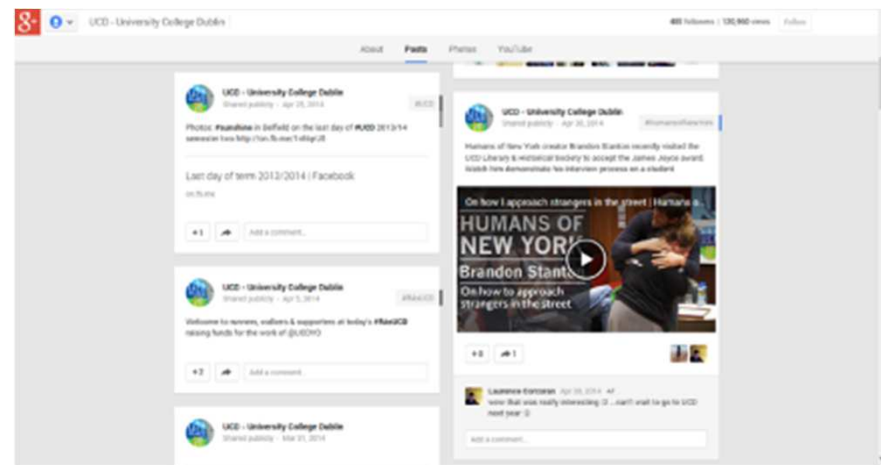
g+

UCD - University College Dublin

485 followers | 120,960 views

Follow

About

Posts

Photos

YouTube

UCD - University College Dublin

Shared publicly - Apr 25, 2014

#UCD

Photos: #sunshine in Belfield on the last day of #UCD 2013/14 semester two http://on.fb.me/1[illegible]

Last day of term 2013/2014 | Facebook

on.fb.me

+1

Add a comment...

UCD - University College Dublin

Shared publicly - Apr 5, 2014

#RunUCD

Welcome to runners, walkers & supporters at today's #RunUCD raising funds for the work of @UCDYO

+2

Add a comment...

UCD - University College Dublin

Shared publicly - Mar 31, 2014

UCD - University College Dublin

Shared publicly - Apr 30, 2014

#humansofnewyork

Humans of New York creator Brandon Stanton recently visited the UCD Literary & Historical Society to accept the James Joyce award. Watch him demonstrate his interview process on a student

On how I approach strangers in the street | Humans o...

HUMANS OF NEW YORK

Brandon Stanton

On how to approach strangers in the street

+8

1

Laurence Corcoran Apr 30, 2014

wow that was really interesting :D ...can't wait to go to UCD next year :D

Add a comment...